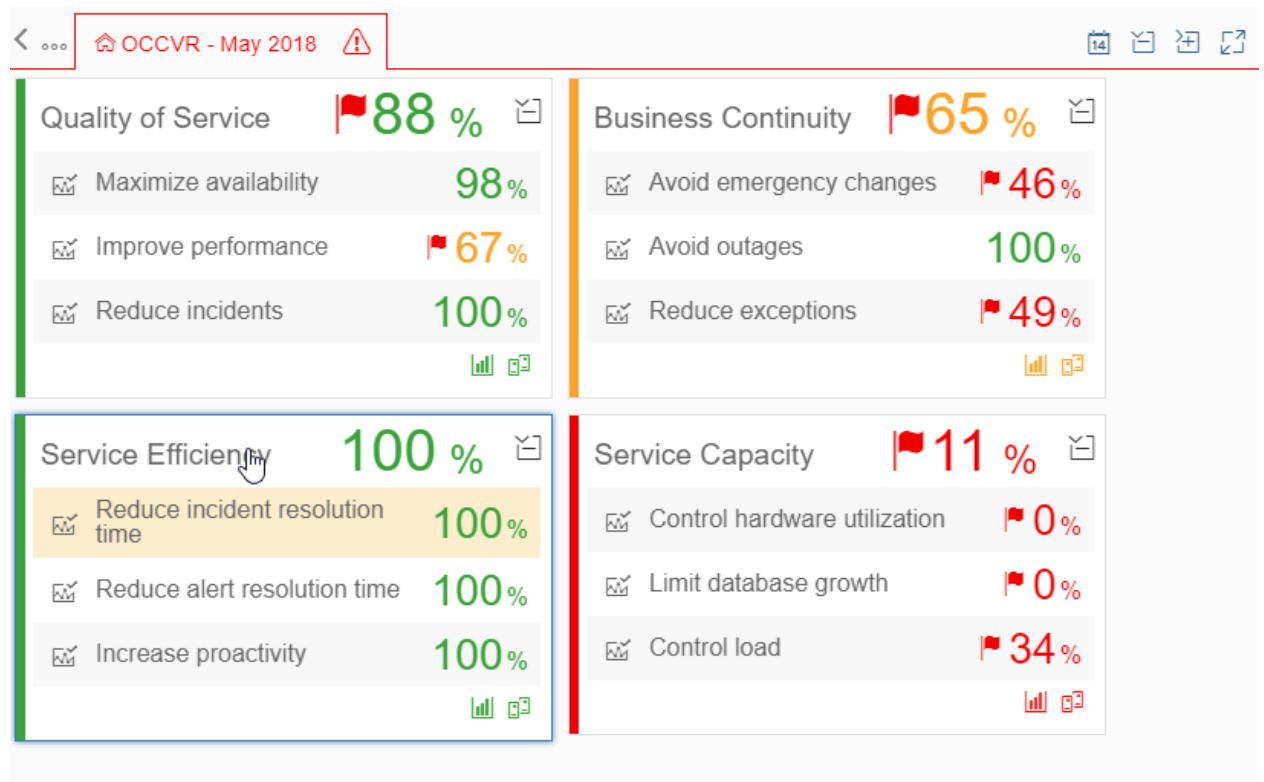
OCCVR - May 2018

Quality of Service 88 %

Maximize availability 98 %

Improve performance 67 %

Reduce incidents 100 %

Business Continuity 65 %

Avoid emergency changes 46 %

Avoid outages 100 %

Reduce exceptions 49 %

Service Efficiency 100 %

Reduce incident resolution time 100 %

Reduce alert resolution time 100 %

Increase proactivity 100 %

Service Capacity 11 %

Control hardware utilization 0 %

Limit database growth 0 %

Control load 34 %